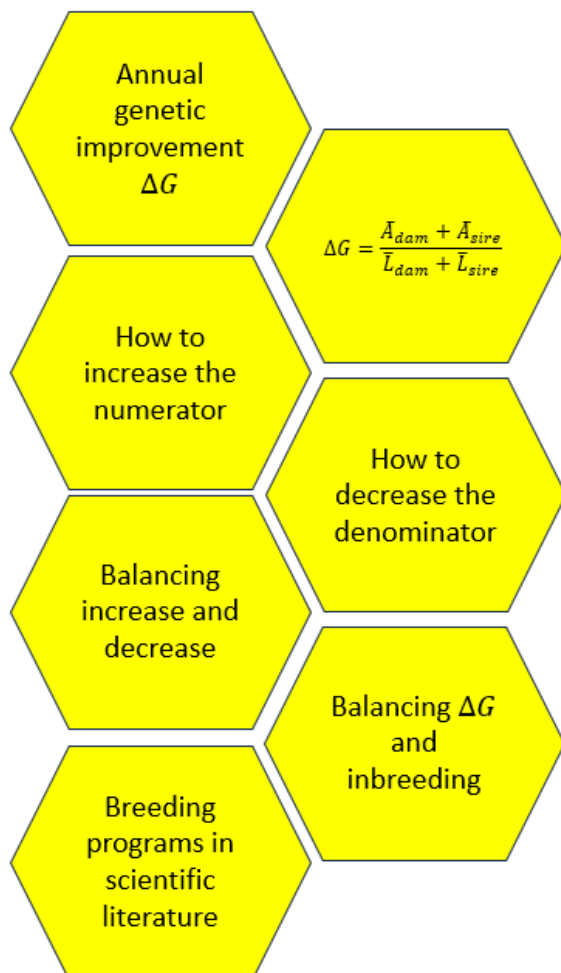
Annual genetic improvement $\Delta G$

$\Delta G = \frac{\bar{A}_{dam} + \bar{A}_{sire}}{\bar{L}_{dam} + \bar{L}_{sire}}$

How to increase the numerator

How to decrease the denominator

Balancing increase and decrease

Balancing $\Delta G$ and inbreeding

Breeding programs in scientific literature